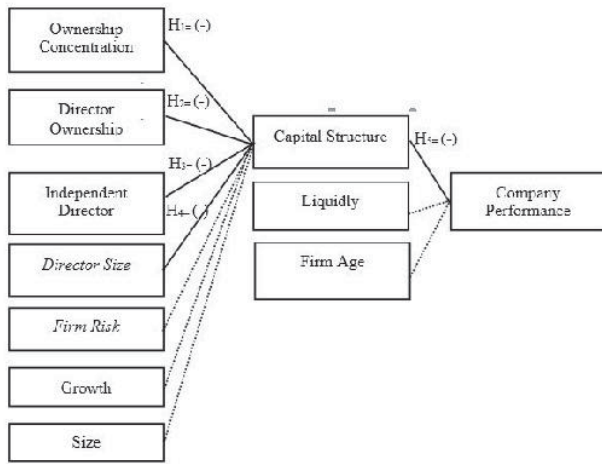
Ownership Concentration

$H_1$= (-)

Director Ownership

$H_2$= (-)

$H_3$- (-)

Independent Director

$H_4$- (-)

*Director Size*

*Firm Risk*

Growth

Size

Capital Structure

$H_5$= (-)

Liquidly

Firm Age

Company Performance